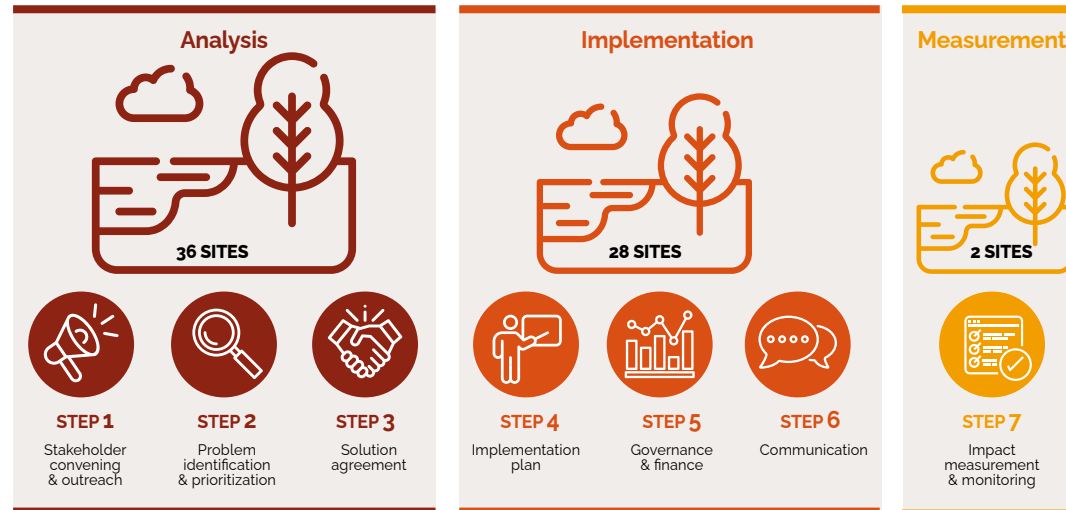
Analysis

36 SITES

STEP 1
Stakeholder convening & outreach

STEP 2
Problem identification & prioritization

STEP 3
Solution agreement

Implementation

28 SITES

STEP 4
Implementation plan

STEP 5
Governance & finance

STEP 6
Communication

Measurement

2 SITES

STEP 7
Impact measurement & monitoring